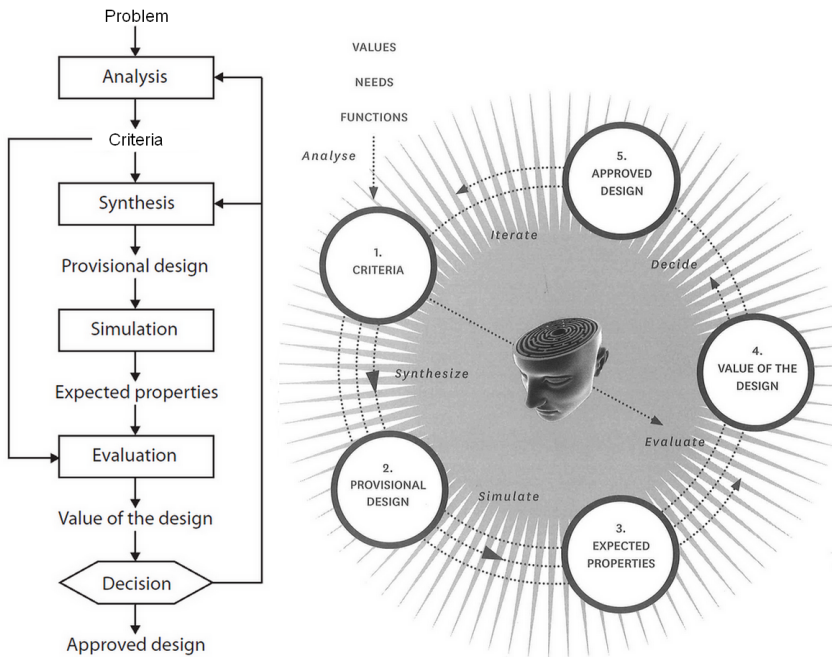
Problem

Analysis

Criteria

Synthesis

Provisional design

Simulation

Expected properties

Evaluation

Value of the design

Decision

Approved design

VALUES

NEEDS

FUNCTIONS

Analyse

5. APPROVED DESIGN

Iterate

1. CRITERIA

Decide

4. VALUE OF THE DESIGN

Synthesize

Evaluate

2. PROVISIONAL DESIGN

Simulate

3. EXPECTED PROPERTIES